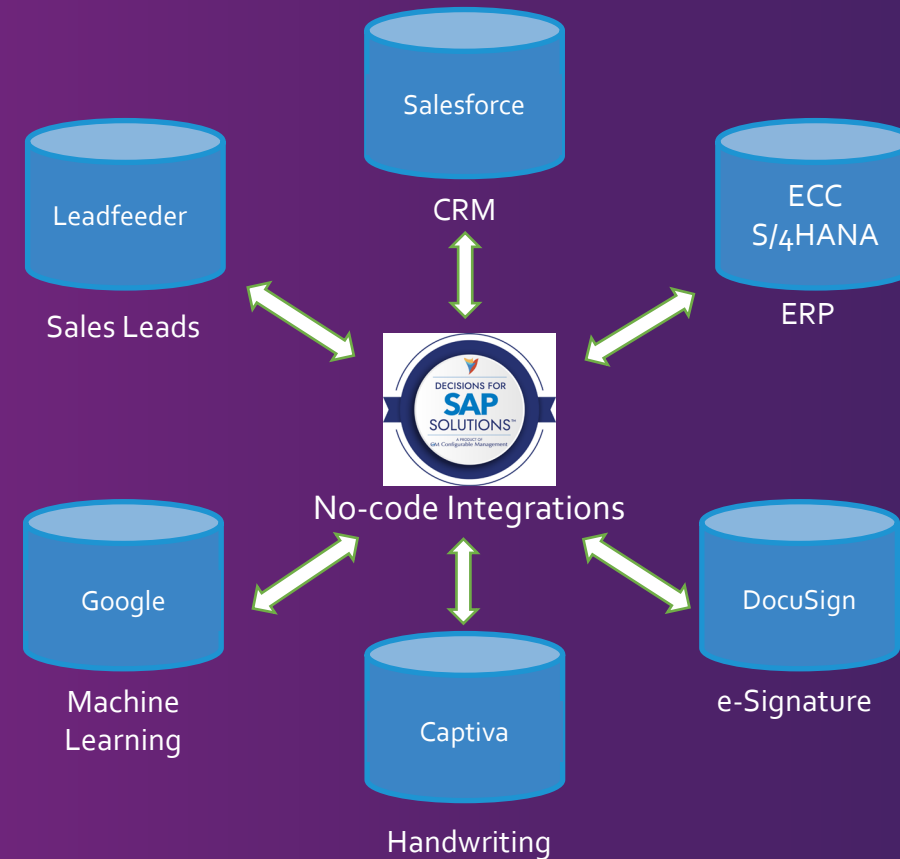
Salesforce

CRM

Leadfeeder

Sales Leads

ECC
S/4HANA

ERP

DECISIONS FOR
SAP
SOLUTIONS™
A PRODUCT OF
IBA Configurable Management

No-code Integrations

Google

Machine Learning

Captiva

Handwriting

DocuSign

e-Signature